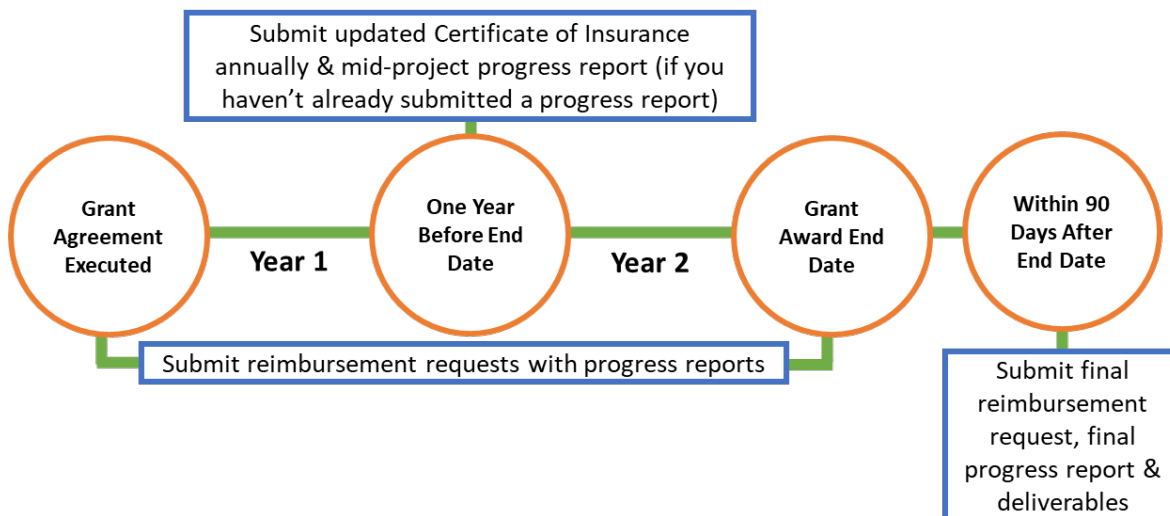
Submit updated Certificate of Insurance annually & mid-project progress report (if you haven't already submitted a progress report)

Grant Agreement Executed

Year 1

One Year Before End Date

Year 2

Grant Award End Date

Within 90 Days After End Date

Submit reimbursement requests with progress reports

Submit final reimbursement request, final progress report & deliverables